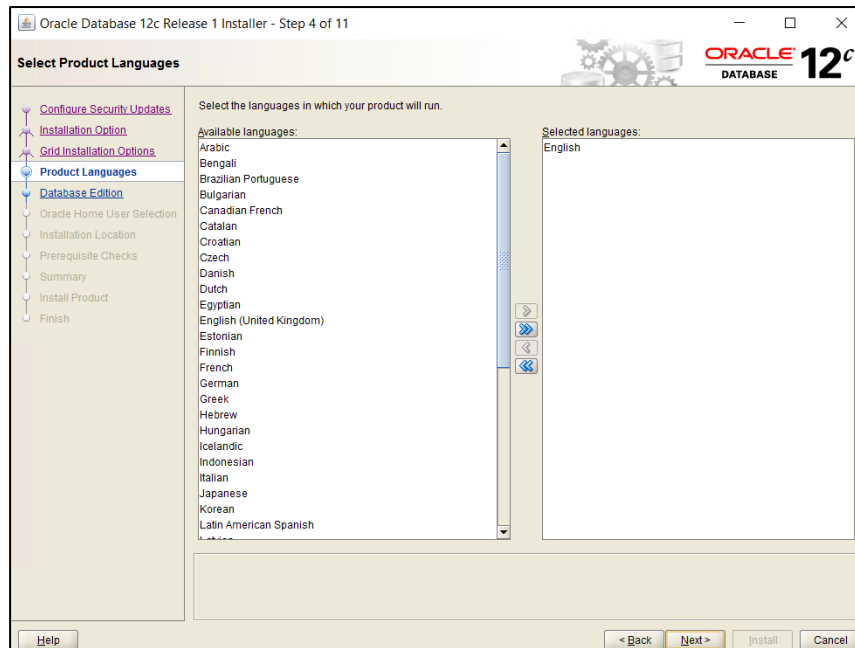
Oracle Database 12c Release 1 Installer - Step 4 of 11

Select Product Languages

ORACLE DATABASE 12c

Configure Security Updates
Installation Option
Grid Installation Options
Product Languages
Database Edition
Oracle Home User Selection
Installation Location
Prerequisite Checks
Summary
Install Product
Finish

Select the languages in which your product will run.

Available languages:
Arabic
Bengali
Brazilian Portuguese
Bulgarian
Canadian French
Catalan
Croatian
Czech
Danish
Dutch
Egyptian
English (United Kingdom)
Estonian
Finnish
French
German
Greek
Hebrew
Hungarian
Icelandic
Indonesian
Italian
Japanese
Korean
Latin American Spanish
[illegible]

Selected languages:
English

Help

< Back Next > Install Cancel